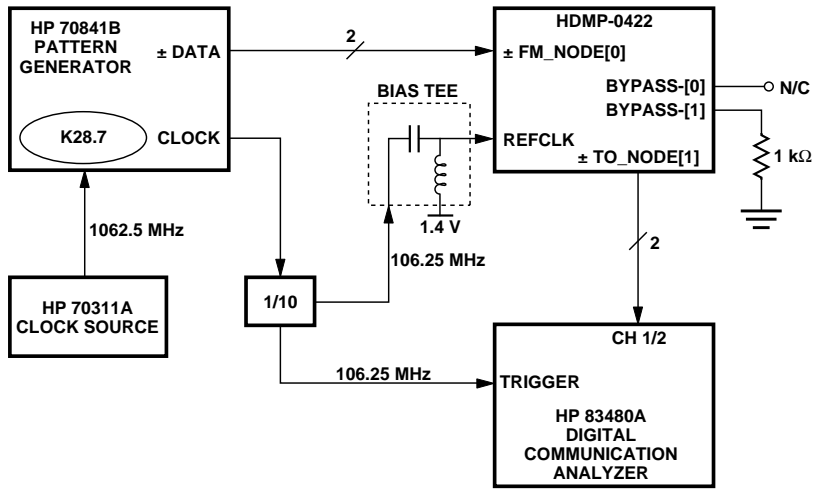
HP 70841B
PATTERN
GENERATOR

± DATA

K28.7

CLOCK

2

HDMP-0422

± FM_NODE[0]

BYPASS-[0]

N/C

BYPASS-[1]

BIAS TEE

REFCLK

± TO_NODE[1]

1 kΩ

1.4 V

1062.5 MHz

106.25 MHz

2

HP 70311A
CLOCK SOURCE

1/10

CH 1/2

106.25 MHz

TRIGGER

HP 83480A
DIGITAL
COMMUNICATION
ANALYZER